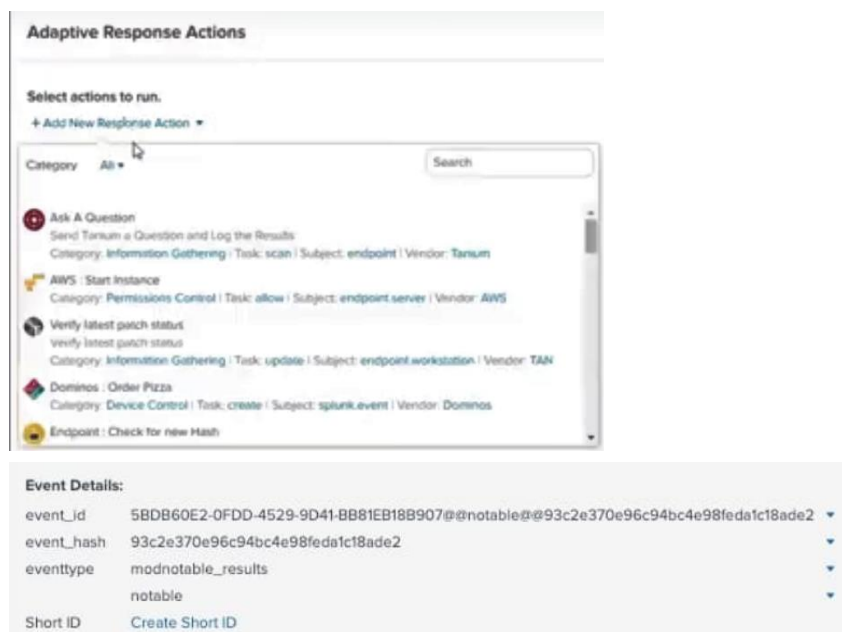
Adaptive Response Actions

Select actions to run.

+ Add New Response Action ▾

Category All ▾

Search

Ask A Question
Send Tanium a Question and Log the Results
Category: Information Gathering | Task: scan | Subject: endpoint | Vendor: Tanium

AWS : Start Instance
Category: Permissions Control | Task: allow | Subject: endpoint.server | Vendor: AWS

Verify latest patch status
Verify latest patch status
Category: Information Gathering | Task: update | Subject: endpoint.workstation | Vendor: TAN

Dominos : Order Pizza
Category: Device Control | Task: create | Subject: splunk.event | Vendor: Dominos

Endpoint : Check for new Hash

Event Details:

| | |
|---|---|
| event_id | 5BDB60E2-0FDD-4529-9D41-BB81EB18B907@@notable@@93c2e370e96c94bc4e98feda1c18ade2 |
| event_hash | 93c2e370e96c94bc4e98feda1c18ade2 |
| eventtype | modnotable_results |
| | notable |
| Short ID | Create Short ID |